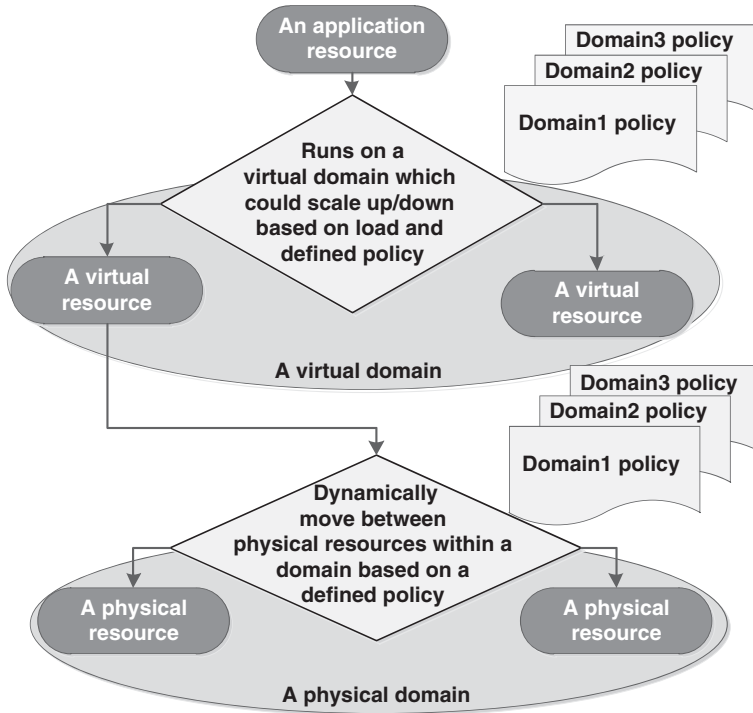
An application resource

Domain3 policy
Domain2 policy
Domain1 policy

Runs on a virtual domain which could scale up/down based on load and defined policy

A virtual resource

A virtual resource

A virtual domain

Domain3 policy
Domain2 policy
Domain1 policy

Dynamically move between physical resources within a domain based on a defined policy

A physical resource

A physical resource

A physical domain